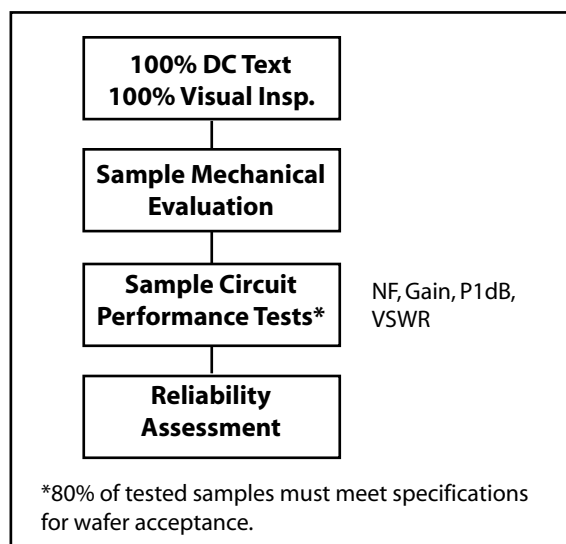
100% DC Text
100% Visual Insp.

Sample Mechanical Evaluation

Sample Circuit Performance Tests*

NF, Gain, P1dB, VSWR

Reliability Assessment

*80% of tested samples must meet specifications for wafer acceptance.